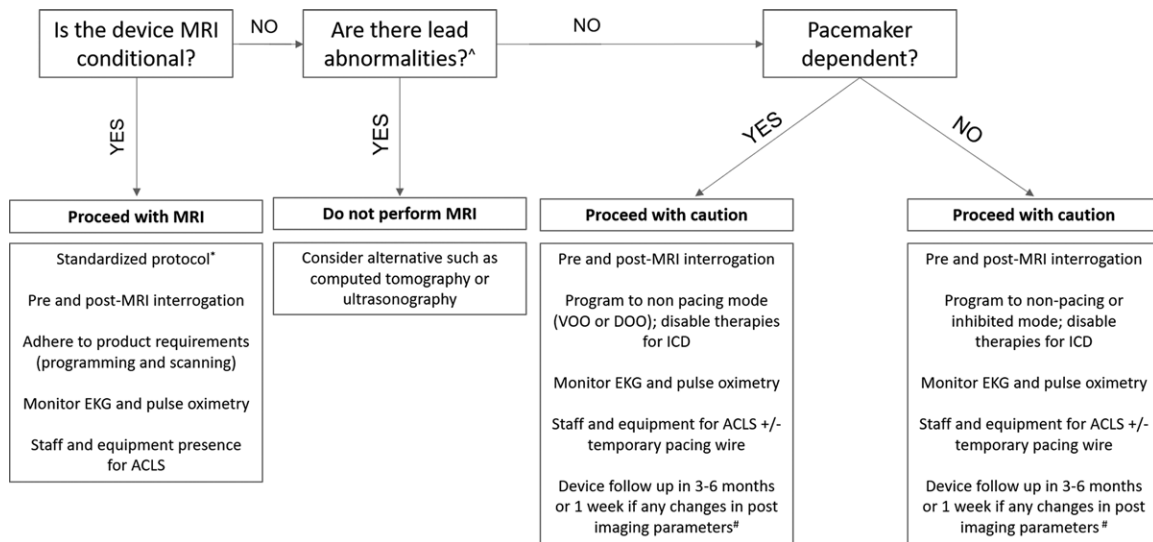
Is the device MRI conditional?

NO

Are there lead abnormalities?^

NO

Pacemaker dependent?

YES

YES

YES

NO

Proceed with MRI

Standardized protocol*

Pre and post-MRI interrogation

Adhere to product requirements (programming and scanning)

Monitor EKG and pulse oximetry

Staff and equipment presence for ACLS

Do not perform MRI

Consider alternative such as computed tomography or ultrasonography

Proceed with caution

Pre and post-MRI interrogation

Program to non pacing mode (VOO or DOO); disable therapies for ICD

Monitor EKG and pulse oximetry

Staff and equipment for ACLS +/- temporary pacing wire

Device follow up in 3-6 months or 1 week if any changes in post imaging parameters#

Proceed with caution

Pre and post-MRI interrogation

Program to non-pacing or inhibited mode; disable therapies for ICD

Monitor EKG and pulse oximetry

Staff and equipment for ACLS +/- temporary pacing wire

Device follow up in 3-6 months or 1 week if any changes in post imaging parameters #